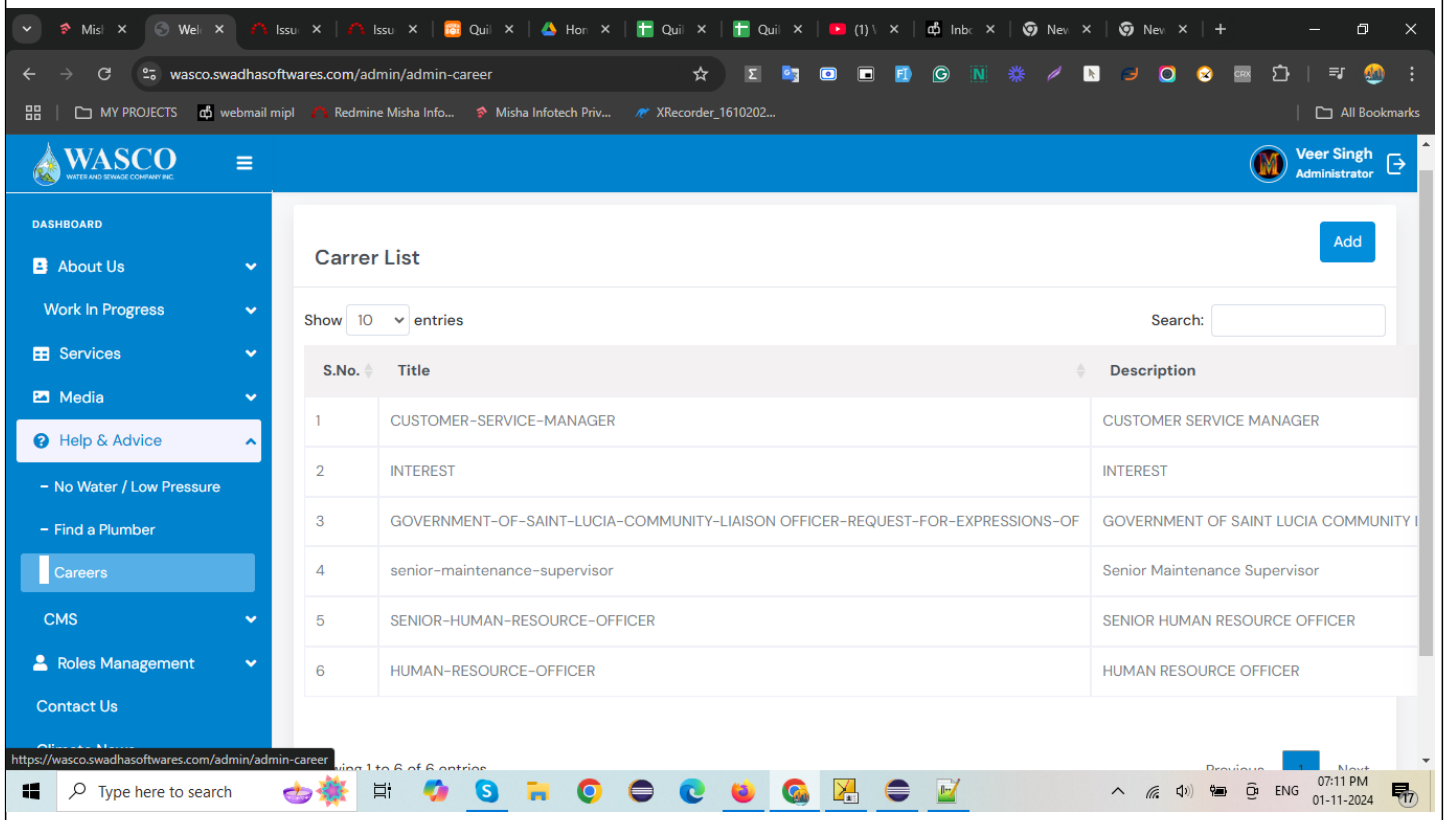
Misl ×
Wel ×
Issu ×
Issu ×
Quil ×
Hon ×
Quil ×
Quil ×
(1) ×
Inbo ×
New ×
New ×
+

wasco.swadhasoftwares.com/admin/admin-career

MY PROJECTS | webmail mipl | Redmine Misha Info... | Misha Infotech Priv... | XRecorder_1610202... | All Bookmarks

WASCO
WATER AND SEWAGE COMPANY INC.

Veer Singh
Administrator

DASHBOARD
About Us
Work In Progress
Services
Media
Help & Advice
- No Water / Low Pressure
- Find a Plumber
Careers
CMS
Roles Management
Contact Us

Carrer List

Add

Show 10 entries

Search:

| S.No. | Title | Description |
|---|---|---|
| 1 | CUSTOMER-SERVICE-MANAGER | CUSTOMER SERVICE MANAGER |
| 2 | INTEREST | INTEREST |
| 3 | GOVERNMENT-OF-SAINT-LUCIA-COMMUNITY-LIAISON OFFICER-REQUEST-FOR-EXPRESSIONS-OF | GOVERNMENT OF SAINT LUCIA COMMUNITY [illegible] |
| 4 | senior-maintenance-supervisor | Senior Maintenance Supervisor |
| 5 | SENIOR-HUMAN-RESOURCE-OFFICER | SENIOR HUMAN RESOURCE OFFICER |
| 6 | HUMAN-RESOURCE-OFFICER | HUMAN RESOURCE OFFICER |

https://wasco.swadhasoftwares.com/admin/admin-career
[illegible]wing 1 to 6 of 6 entries
Previous 1 Next

Type here to search
ENG
07:11 PM
01-11-2024
17